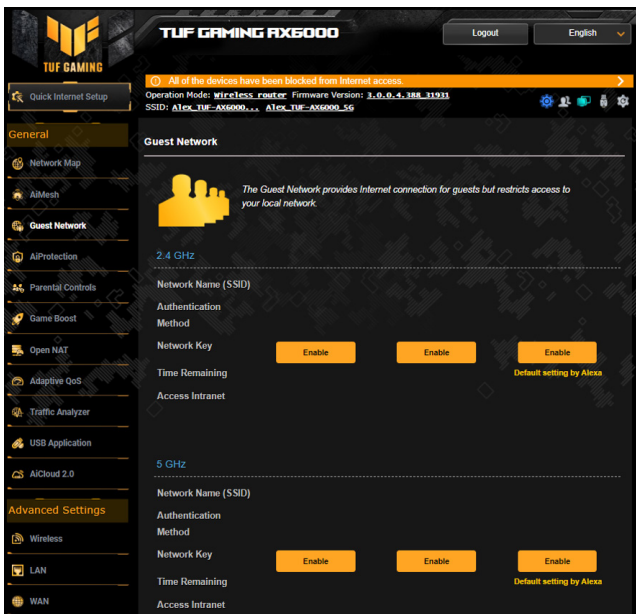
TUF GAMING

TUF GAMING AX6000

Logout

English

Quick Internet Setup

All of the devices have been blocked from Internet access.

Operation Mode: Wireless router Firmware Version: 3.0.0.4.388_31931
SSID: Alex_TUF-AX6000... Alex_TUF-AX6000_5G

General

Network Map

AiMesh

Guest Network

AiProtection

Parental Controls

Game Boost

Open NAT

Adaptive QoS

Traffic Analyzer

USB Application

AiCloud 2.0

Advanced Settings

Wireless

LAN

WAN

Guest Network

The Guest Network provides Internet connection for guests but restricts access to your local network.

2.4 GHz

Network Name (SSID)

Authentication Method

Network Key

Time Remaining

Access Intranet

Enable

Enable

Enable

Default setting by Alexa

5 GHz

Network Name (SSID)

Authentication Method

Network Key

Time Remaining

Access Intranet

Enable

Enable

Enable

Default setting by Alexa